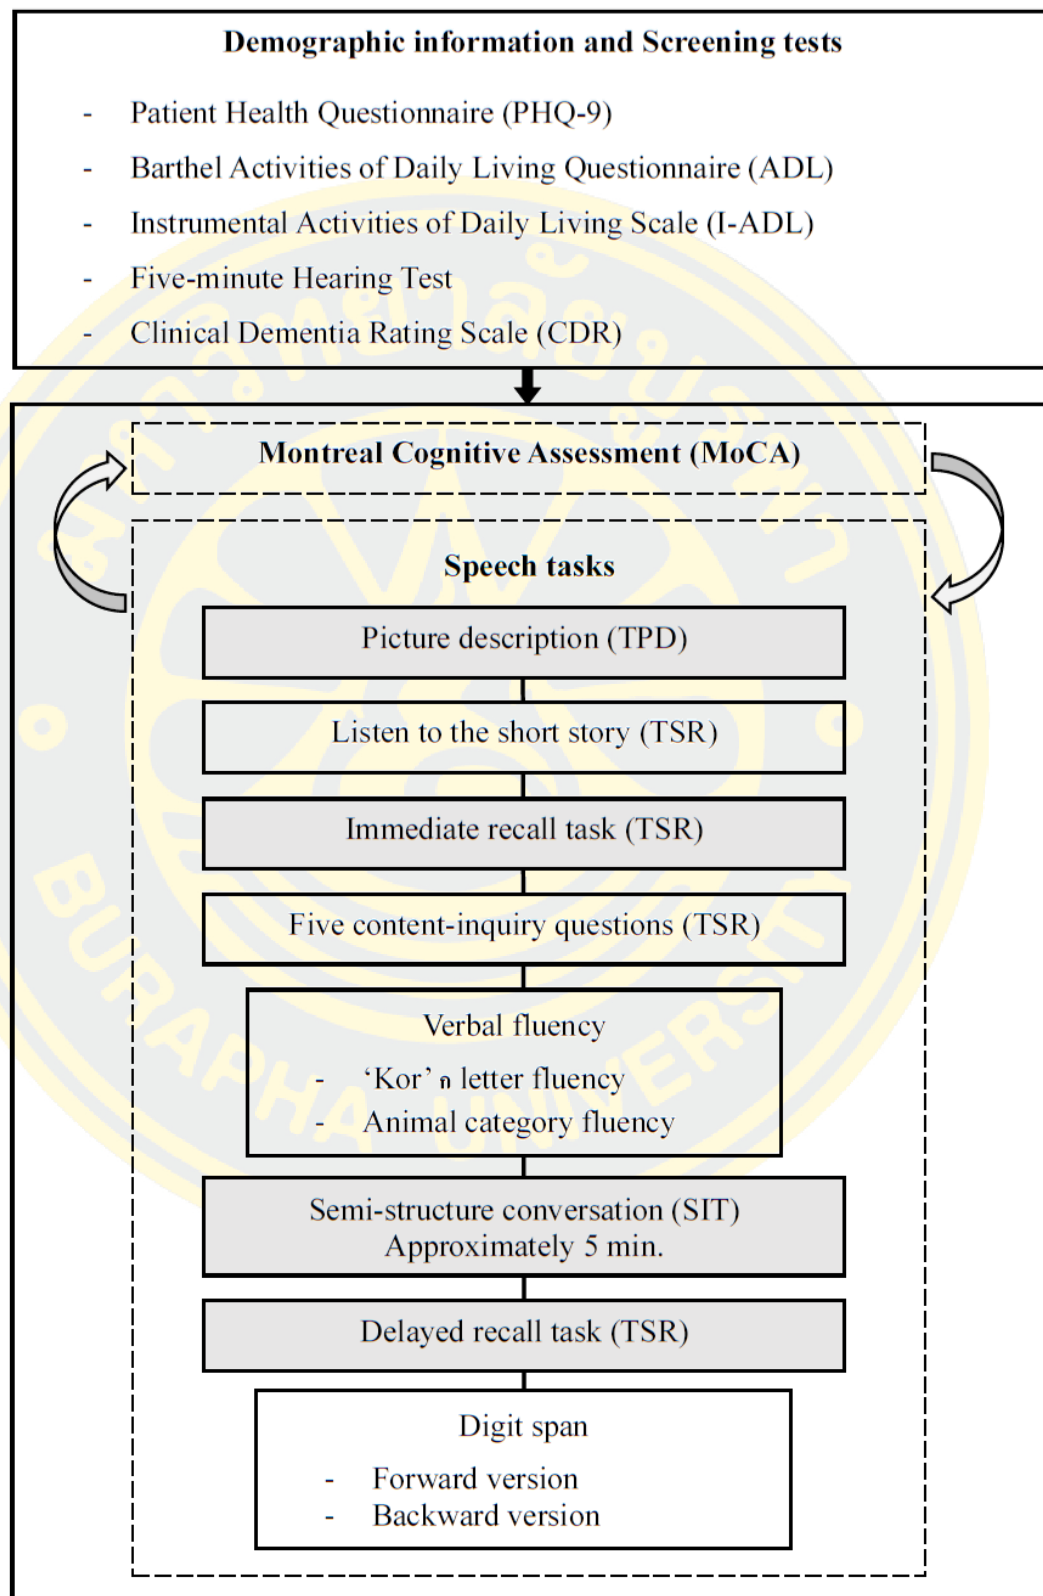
Demographic information and Screening tests

- Patient Health Questionnaire (PHQ-9)
- Barthel Activities of Daily Living Questionnaire (ADL)
- Instrumental Activities of Daily Living Scale (I-ADL)
- Five-minute Hearing Test
- Clinical Dementia Rating Scale (CDR)

Montreal Cognitive Assessment (MoCA)

Speech tasks

Picture description (TPD)

Listen to the short story (TSR)

Immediate recall task (TSR)

Five content-inquiry questions (TSR)

Verbal fluency
- 'Kor' ก letter fluency
- Animal category fluency

Semi-structure conversation (SIT)
Approximately 5 min.

Delayed recall task (TSR)

Digit span
- Forward version
- Backward version

BURAPHA UNIVERSITY